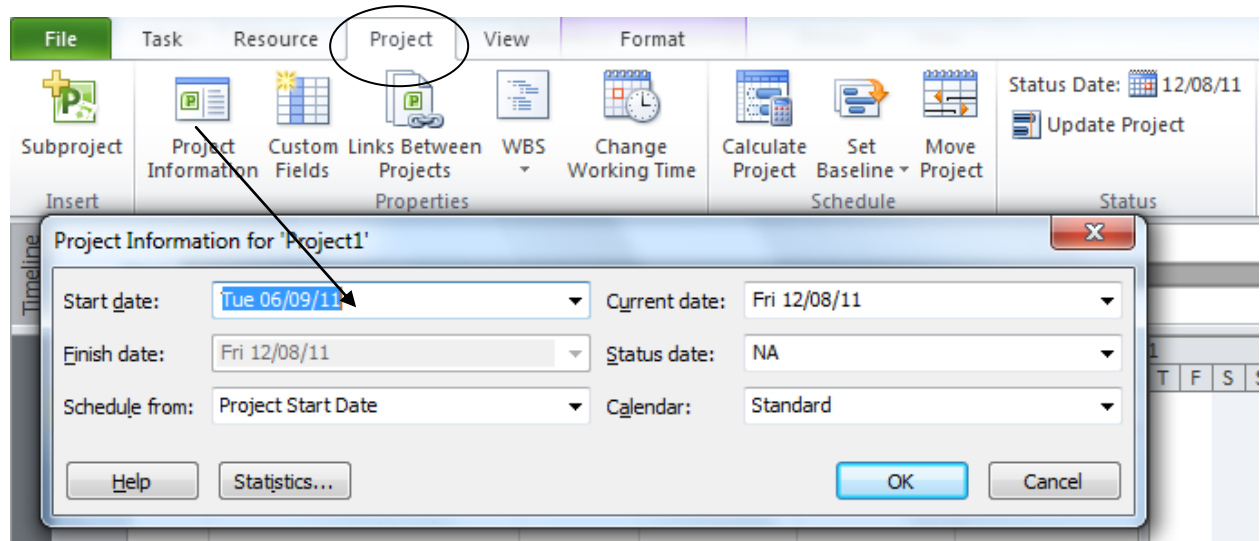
File Task Resource Project View Format

Subproject
Insert

Project Information
Custom Fields
Links Between Projects
WBS
Change Working Time
Properties

Calculate Project
Set Baseline
Move Project
Schedule

Status Date: 12/08/11
Update Project
Status

Timeline

Project Information for 'Project1'

Start date: Tue 06/09/11
Current date: Fri 12/08/11
Finish date: Fri 12/08/11
Status date: NA
Schedule from: Project Start Date
Calendar: Standard

Help
Statistics...
OK
Cancel

T F S S